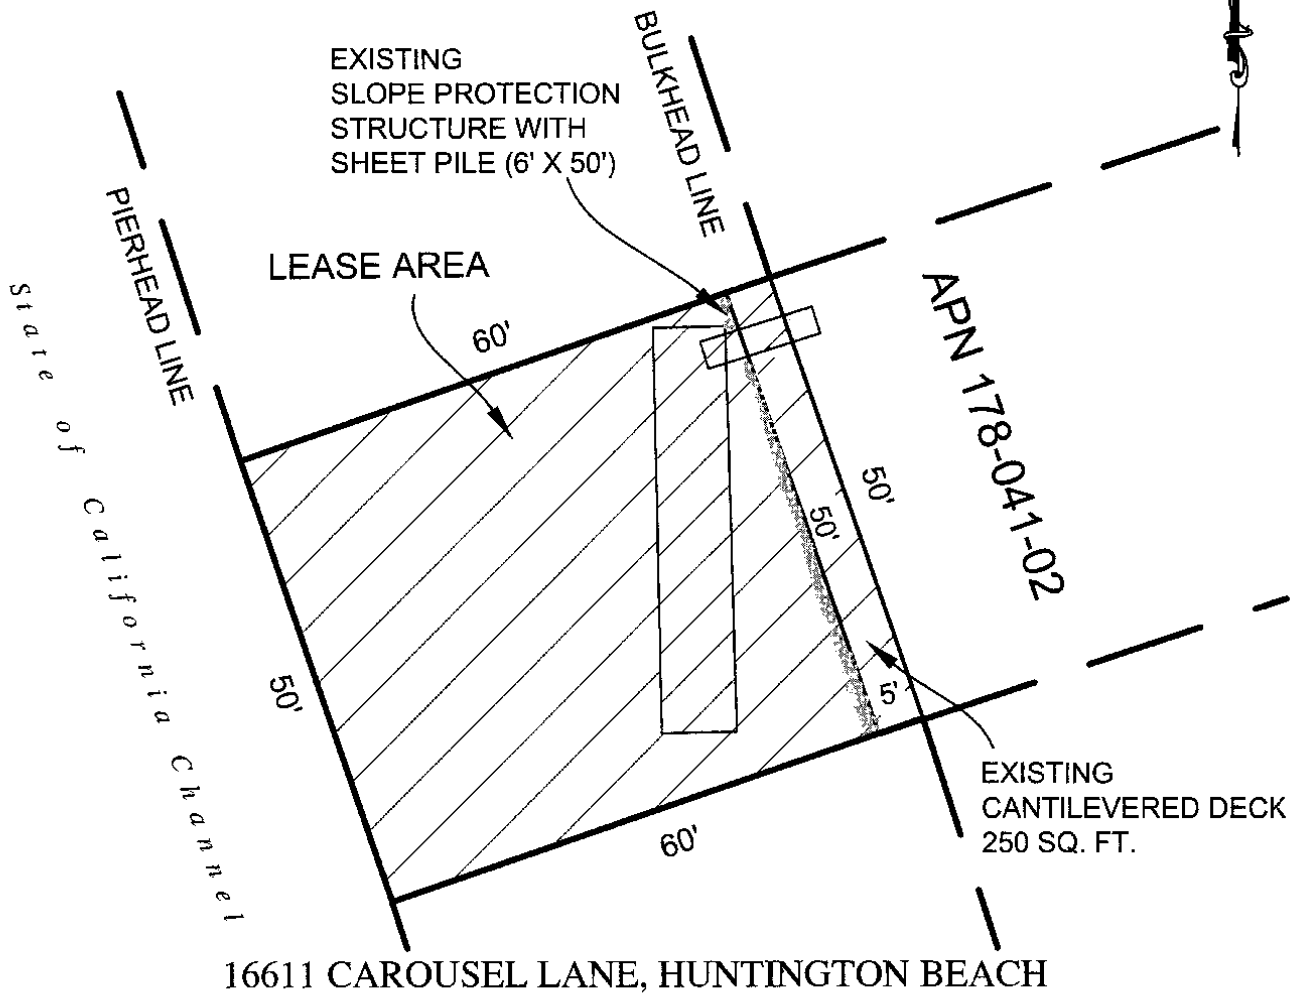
EXISTING SLOPE PROTECTION STRUCTURE WITH SHEET PILE (6' X 50')

BULKHEAD LINE

PIERHEAD LINE

LEASE AREA

60'

APN 178-041-02

50'

50'

5'

50'

60'

State of California Channel

EXISTING CANTILEVERED DECK 250 SQ. FT.

16611 CAROUSEL LANE, HUNTINGTON BEACH